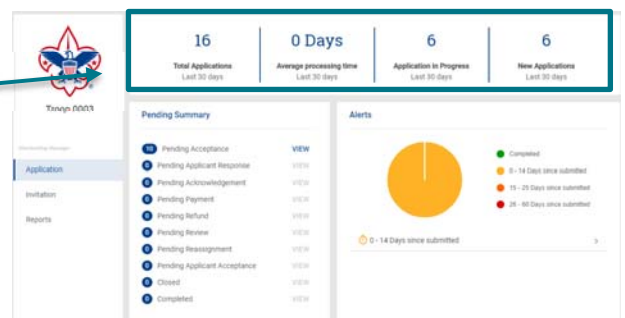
Troop 0003

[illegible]

Application

Invitation

Reports

16
Total Applications
Last 30 days

0 Days
Average processing time
Last 30 days

6
Application in Progress
Last 30 days

6
New Applications
Last 30 days

Pending Summary

16 Pending Acceptance VIEW
0 Pending Applicant Response VIEW
0 Pending Acknowledgement VIEW
0 Pending Payment VIEW
0 Pending Refund VIEW
0 Pending Review VIEW
0 Pending Reassignment VIEW
0 Pending Applicant Acceptance VIEW
0 Closed VIEW
0 Completed VIEW

Alerts

Completed
0 - 14 Days since submitted
15 - 25 Days since submitted
26 - 60 Days since submitted

0 - 14 Days since submitted